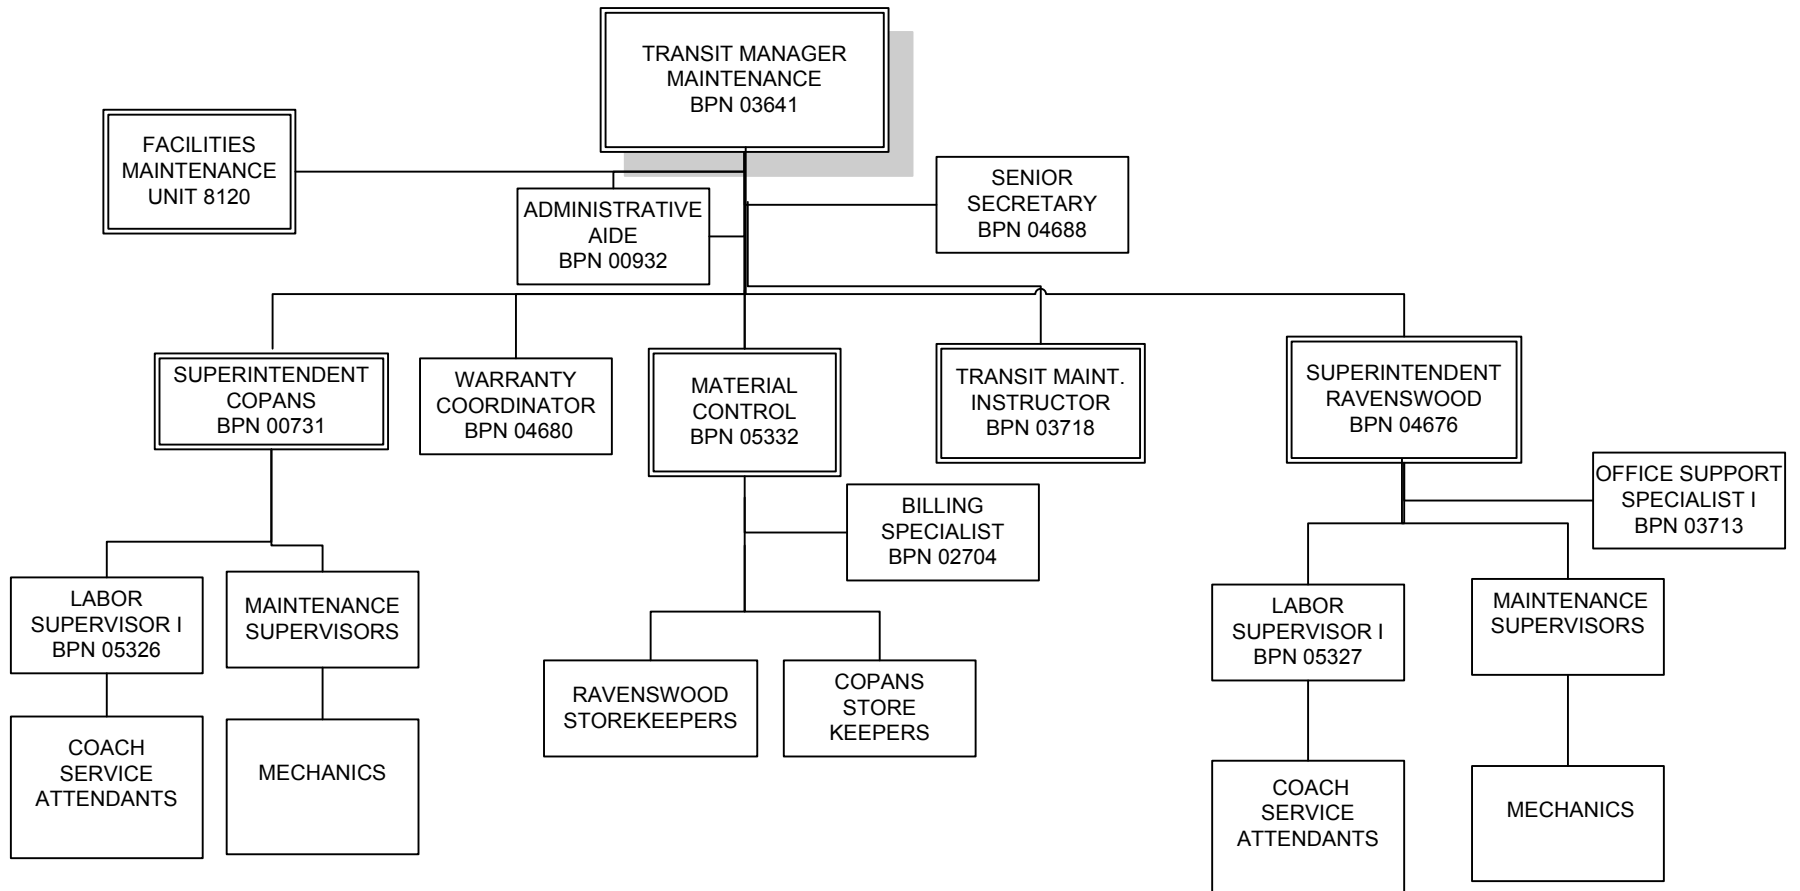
TRANSIT MANAGER
MAINTENANCE
BPN 03641

FACILITIES
MAINTENANCE
UNIT 8120

ADMINISTRATIVE
AIDE
BPN 00932

SENIOR
SECRETARY
BPN 04688

SUPERINTENDENT
COPANS
BPN 00731

WARRANTY
COORDINATOR
BPN 04680

MATERIAL
CONTROL
BPN 05332

TRANSIT MAINT.
INSTRUCTOR
BPN 03718

SUPERINTENDENT
RAVENSWOOD
BPN 04676

OFFICE SUPPORT
SPECIALIST I
BPN 03713

BILLING
SPECIALIST
BPN 02704

LABOR
SUPERVISOR I
BPN 05326

MAINTENANCE
SUPERVISORS

COACH
SERVICE
ATTENDANTS

MECHANICS

RAVENSWOOD
STOREKEEPERS

COPANS
STORE
KEEPERS

LABOR
SUPERVISOR I
BPN 05327

MAINTENANCE
SUPERVISORS

COACH
SERVICE
ATTENDANTS

MECHANICS